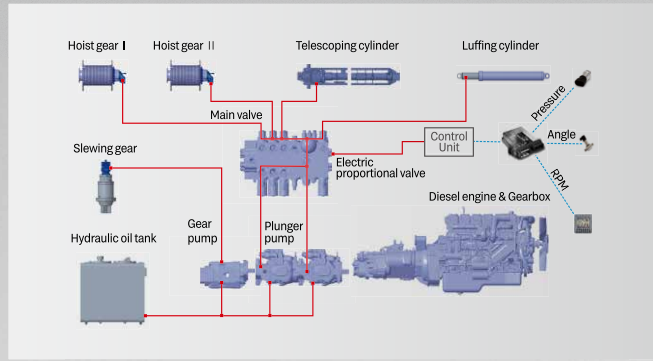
Hoist gear I
Hoist gear II
Telescoping cylinder
Luffing cylinder
Main valve
Pressure
Angle
Control Unit
Slewing gear
Electric proportional valve
RPM
Diesel engine & Gearbox
Gear pump
Plunger pump
Hydraulic oil tank